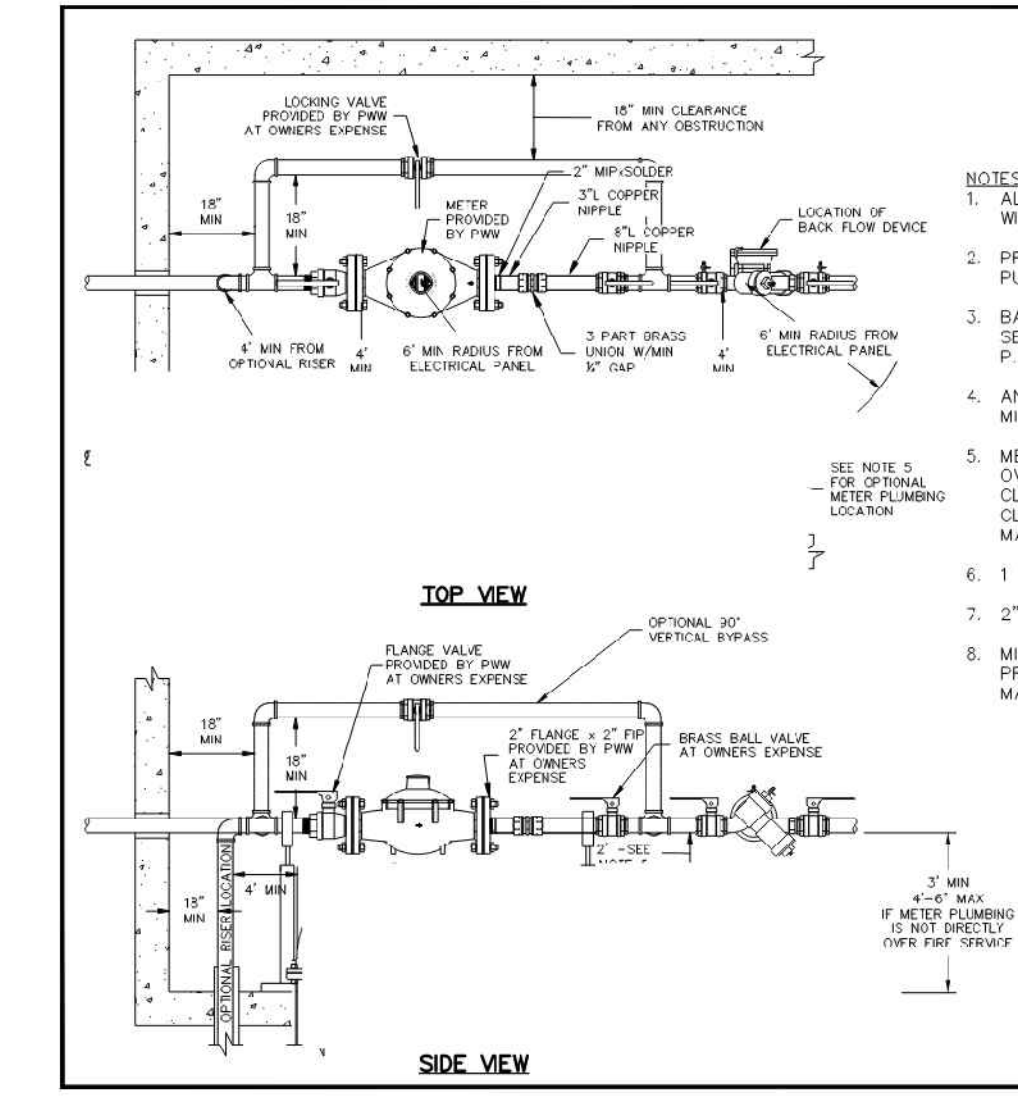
LOCKING VALVE PROVIDED BY PWW AT OWNERS EXPENSE

18" MIN CLEARANCE FROM ANY OBSTRUCTION

2" MIP×SOLDER

3"L COPPER NIPPLE

8"L COPPER NIPPLE

METER PROVIDED BY PWW

LOCATION OF BACK FLOW DEVICE

18" MIN

18" MIN

4' MIN FROM OPTIONAL RISER

4' MIN

6' MIN RADIUS FROM ELECTRICAL PANEL

3 PART BRASS UNION W/MIN ¼" GAP

4' MIN

6' MIN RADIUS FROM ELECTRICAL PANEL

SEE NOTE 5 FOR OPTIONAL METER PLUMBING LOCATION

TOP VIEW

OPTIONAL 90° VERTICAL BYPASS

FLANGE VALVE PROVIDED BY PWW AT OWNERS EXPENSE

18" MIN

18" MIN

2" FLANGE × 2" FIP PROVIDED BY PWW AT OWNERS EXPENSE

BRASS BALL VALVE AT OWNERS EXPENSE

2' -SEE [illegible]

18" MIN

OPTIONAL RISER LOCATION

4' MIN

3' MIN 4'-6" MAX IF METER PLUMBING IS NOT DIRECTLY OVER FIRE SERVICE

SIDE VIEW

NOTES
1. AL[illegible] WI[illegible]
2. PR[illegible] PU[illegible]
3. BA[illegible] SE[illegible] P.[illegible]
4. AN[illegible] MI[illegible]
5. ME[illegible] OV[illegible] CL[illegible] CL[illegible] MA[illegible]
6. 1 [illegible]
7. 2"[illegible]
8. MI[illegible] PR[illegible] MA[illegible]